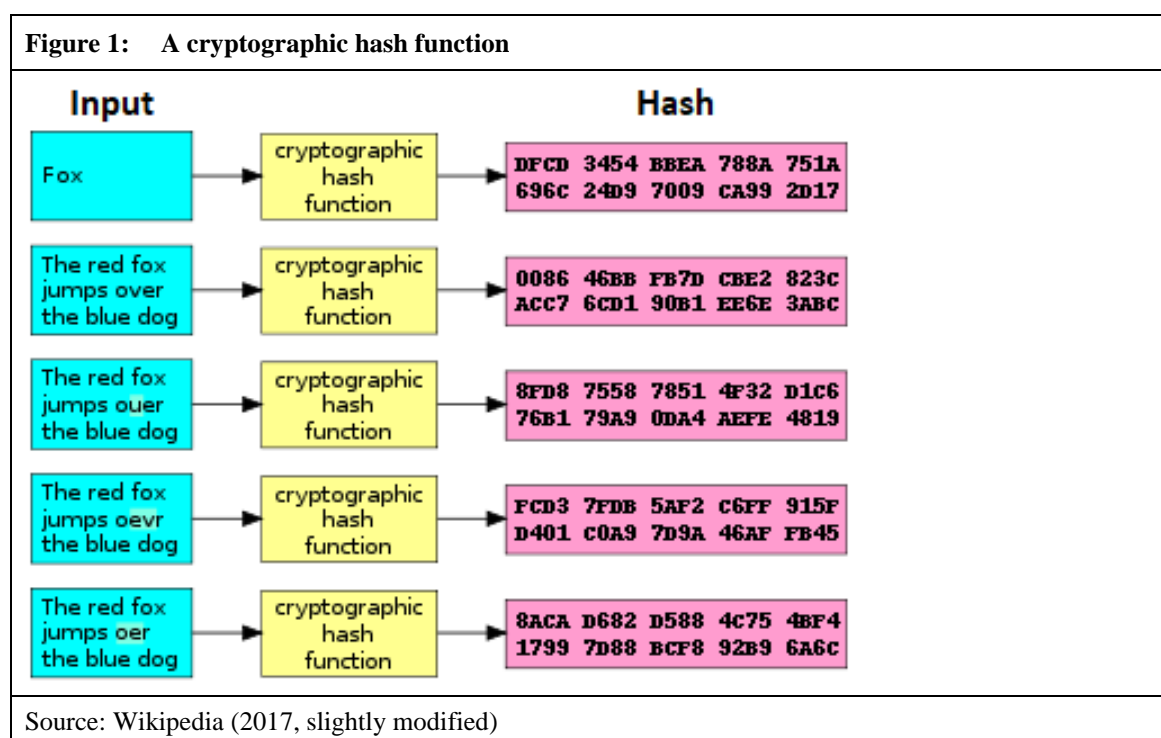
**Figure 1: A cryptographic hash function**

Input

Hash

Fox

cryptographic hash function

DFCD 3454 BBEA 788A 751A 696C 24D9 7009 CA99 2D17

The red fox jumps over the blue dog

cryptographic hash function

0086 46BB FB7D CBE2 823C ACC7 6CD1 90B1 EE6E 3ABC

The red fox jumps ouer the blue dog

cryptographic hash function

8FD8 7558 7851 4F32 D1C6 76B1 79A9 0DA4 AEFE 4819

The red fox jumps oevr the blue dog

cryptographic hash function

FCD3 7FDB 5AF2 C6FF 915F D401 C0A9 7D9A 46AF FB45

The red fox jumps oer the blue dog

cryptographic hash function

8ACA D682 D588 4C75 4BF4 1799 7D88 BCF8 92B9 6A6C

Source: Wikipedia (2017, slightly modified)